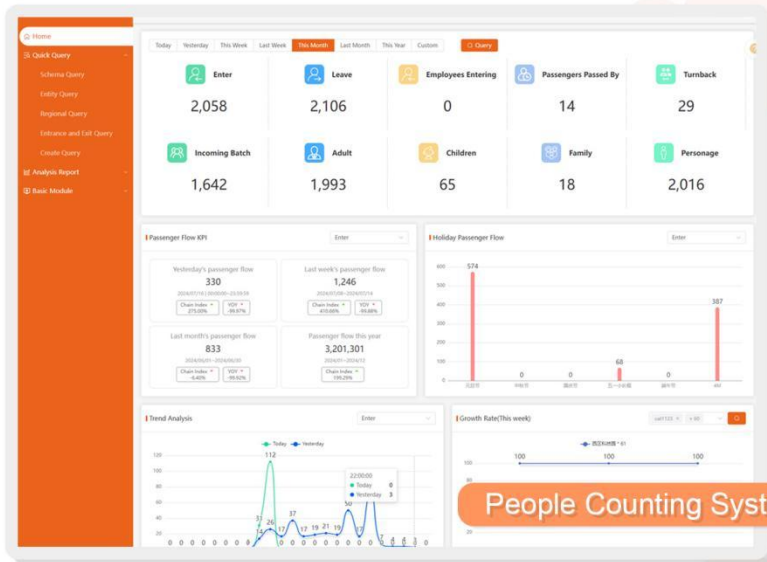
Home
Quick Query
Schema Query
Entity Query
Regional Query
Entrance and Exit Query
Create Query
Analysis Report
Basic Module

Today | Yesterday | This Week | Last Week | This Month | Last Month | This Year | Custom | Query

Enter 2,058
Leave 2,106
Employees Entering 0
Passengers Passed By 14
Turnback 29
Incoming Batch 1,642
Adult 1,993
Children 65
Family 18
Personage 2,016

Passenger Flow KPI
Enter

Yesterday's passenger flow
330
2024/07/18 00:00:00~23:59:59
Chain Index 275.00%
YOY -99.97%

Last week's passenger flow
1,246
2024/07/08~2024/07/14
Chain Index 419.66%
YOY -99.88%

Last month's passenger flow
833
2024/06/01~2024/06/30
Chain Index -6.40%
YOY -99.92%

Passenger flow this year
3,201,301
2024/01~2024/12
Chain Index 199.29%

Holiday Passenger Flow
Enter
600
500
400
300
200
100
0
574
0
0
68
0
387

Trend Analysis
Enter
Today Yesterday
120
100
80
60
40
20
112
3
14
26
17
37
17
19
21
19
22:00:00
Today 0
Yesterday 3
0 0 0 0 0 0 0 0 0 0 0 0 0 0 0 0 0

Growth Rate(This week)
100
100
100
100
80
20

People Counting Syst